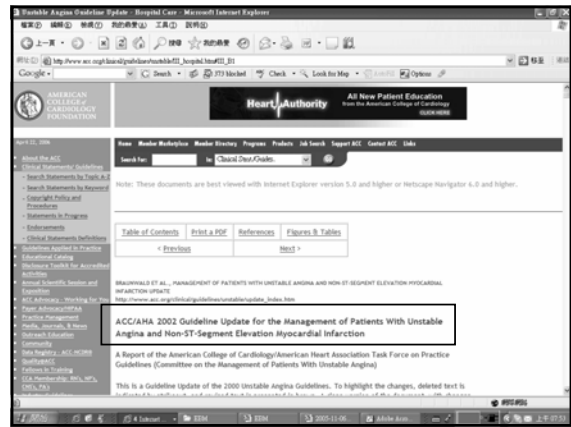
Unstable Angina Guideline Update - Hospital Care - Microsoft Internet Explorer

檔案(F) 編輯(E) 檢視(V) 我的最愛(A) 工具(T) 說明(H)

上一頁 搜尋 我的最愛

網址(D) http://www.acc.org/clinical/guidelines/unstable/III_hospital.htm#III_B1

移至 連結

Google Search 373 blocked Check Look for Map Options

AMERICAN COLLEGE of CARDIOLOGY FOUNDATION

Heart Authority All New Patient Education from the American College of Cardiology CLICK HERE

April 21, 2006

Home Member Marketplace Member Directory Programs Products Job Search Support ACC Contact ACC Links

Search for: in Clinical Docs/Guides.

About the ACC
Clinical Statements/ Guidelines
- Search Statements by Topic A-Z
- Search Statements by Keyword
- Copyright Policy and Procedures
- Statements in Progress
- Endorsements
- Clinical Statements Definitions
Guidelines Applied in Practice
Educational Catalog
Disclosure Toolkit for Accredited Activities
Annual Scientific Session and Exposition
ACC Advocacy - Working for You
Payer Advocacy/HIPAA
Practice Management
Media, Journals, & News
Outreach Education
Community
Data Registry - ACC-NCDR
QualityNet
Fellows in Training
CCA Membership: RNs, NPs, CNSs, PAs

Note: These documents are best viewed with Internet Explorer version 5.0 and higher or Netscape Navigator 6.0 and higher.

| Table of Contents | Print a PDF | References | Figures & Tables |
|---|---|---|---|
| < Previous | | Next > | |

BRAUNWALD ET AL., MANAGEMENT OF PATIENTS WITH UNSTABLE ANGINA AND NON-ST-SEGMENT ELEVATION MYOCARDIAL INFARCTION UPDATE
http://www.acc.org/clinical/guidelines/unstable/update_index.htm

ACC/AHA 2002 Guideline Update for the Management of Patients With Unstable Angina and Non-ST-Segment Elevation Myocardial Infarction

A Report of the American College of Cardiology/American Heart Association Task Force on Practice Guidelines (Committee on the Management of Patients With Unstable Angina)

This is a Guideline Update of the 2000 Unstable Angina Guidelines. To highlight the changes, deleted text is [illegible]

網際網路

4 Internet EEM EEM 2005-11-06 Adobe Acro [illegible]